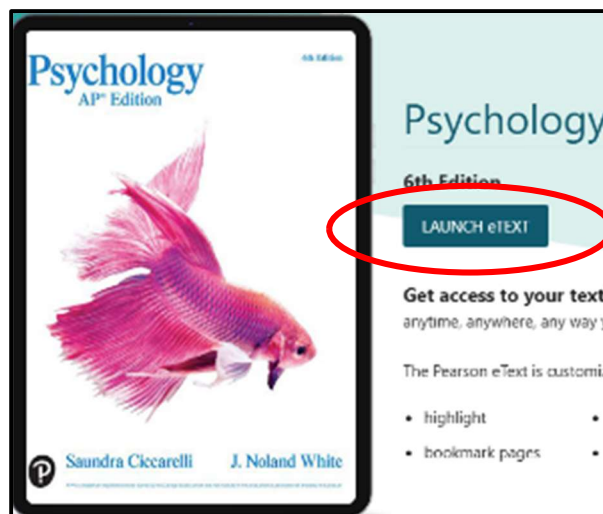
Psychology
AP® Edition
6th Edition

Saundra Ciccarelli J. Noland White

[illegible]

Psychology

6th Edition

LAUNCH eTEXT

Get access to your text

anytime, anywhere, any way

The Pearson eText is customi

• highlight

• bookmark pages